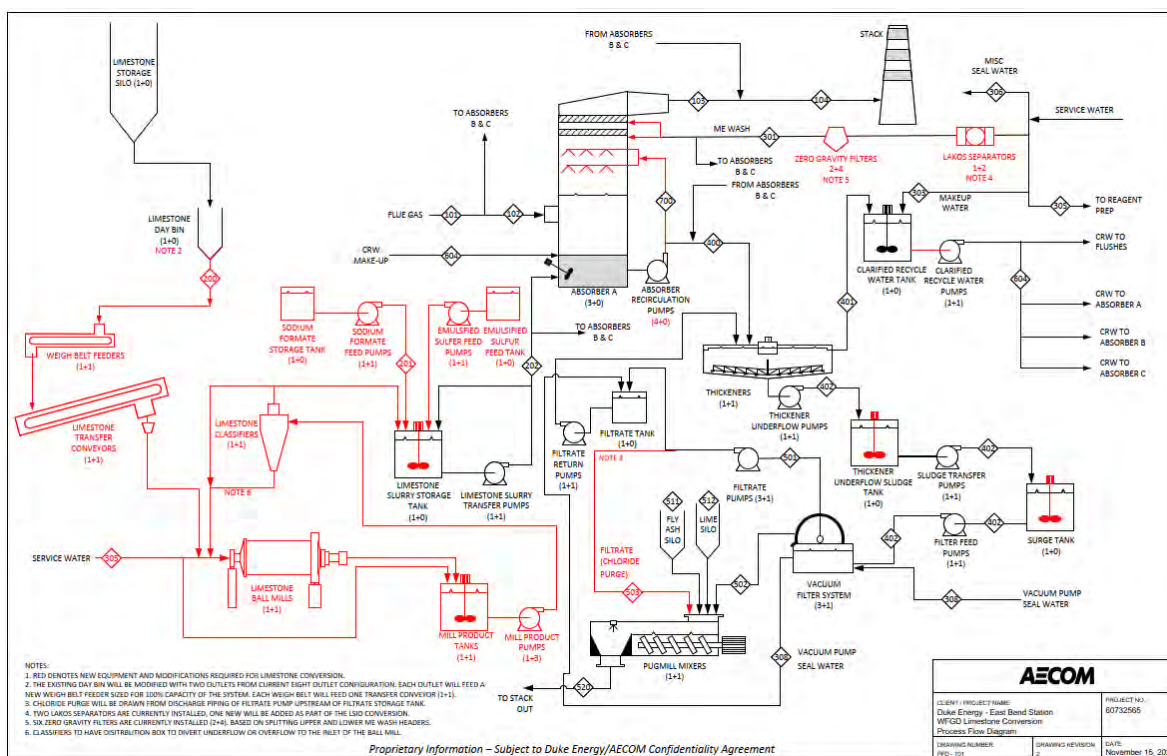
LIMESTONE STORAGE SILO (1+0)

LIMESTONE DAY BIN (1+0) NOTE 2

200

WEIGH BELT FEEDERS (1+1)

LIMESTONE TRANSFER CONVEYORS (1+1)

LIMESTONE CLASSIFIERS (1+1)

NOTE 6

SERVICE WATER 305

LIMESTONE BALL MILLS (1+1)

MILL PRODUCT TANKS (1+1)

MILL PRODUCT PUMPS (1+3)

SODIUM FORMATE STORAGE TANK (1+0)

SODIUM FORMATE FEED PUMPS (1+1)

201

EMULSIFIED SULFER FEED PUMPS (1+1)

EMULSIFIED SULFUR FEED TANK (1+0)

LIMESTONE SLURRY STORAGE TANK (1+0)

LIMESTONE SLURRY TRANSFER PUMPS (1+1)

202

TO ABSORBERS B & C

FLUE GAS 101 102

CRW MAKE-UP 604

TO ABSORBERS B & C

FROM ABSORBERS B & C

103 104

STACK

ME WASH 301

ZERO GRAVITY FILTERS 2+4 NOTE 5

LAKOS SEPARATORS 1+2 NOTE 4

MISC SEAL WATER 306

SERVICE WATER

TO ABSORBERS B & C

FROM ABSORBERS B & C

700

400

ABSORBER A (3+0)

ABSORBER RECIRCULATION PUMPS (4+0)

TO ABSORBERS B & C

303 MAKEUP WATER

305 TO REAGENT PREP

CLARIFIED RECYCLE WATER TANK (1+0)

CLARIFIED RECYCLE WATER PUMPS (1+1)

CRW TO FLUSHES

604

CRW TO ABSORBER A

CRW TO ABSORBER B

CRW TO ABSORBER C

401

THICKENERS (1+1)

402

THICKENER UNDERFLOW PUMPS (1+1)

THICKENER UNDERFLOW SLUDGE TANK (1+0)

402

SLUDGE TRANSFER PUMPS (1+1)

SURGE TANK (1+0)

402

FILTRATE TANK (1+0)

FILTRATE RETURN PUMPS (1+1)

NOTE 3

FILTRATE PUMPS (3+1)

501

511 FLY ASH SILO

512 LIME SILO

FILTRATE (CHLORIDE PURGE)

503

502

VACUUM FILTER SYSTEM (3+1)

402

FILTER FEED PUMPS (1+1)

308 VACUUM PUMP SEAL WATER

PUGMILL MIXERS (1+1)

308 VACUUM PUMP SEAL WATER

520

TO STACK OUT

NOTES:
1. RED DENOTES NEW EQUIPMENT AND MODIFICATIONS REQUIRED FOR LIMESTONE CONVERSION.
2. THE EXISTING DAY BIN WILL BE MODIFIED WITH TWO OUTLETS FROM CURRENT EIGHT OUTLET CONFIGURATION. EACH OUTLET WILL FEED A NEW WEIGH BELT FEEDER SIZED FOR 100% CAPACITY OF THE SYSTEM. EACH WEIGH BELT WILL FEED ONE TRANSFER CONVEYOR (1+1).
3. CHLORIDE PURGE WILL BE DRAWN FROM DISCHARGE PIPING OF FILTRATE PUMP UPSTREAM OF FILTRATE STORAGE TANK.
4. TWO LAKOS SEPARATORS ARE CURRENTLY INSTALLED, ONE NEW WILL BE ADDED AS PART OF THE LSIO CONVERSION.
5. SIX ZERO GRAVITY FILTERS ARE CURRENTLY INSTALLED (2+4), BASED ON SPLITTING UPPER AND LOWER ME WASH HEADERS.
6. CLASSIFIERS TO HAVE DISTRIBUTION BOX TO DIVERT UNDERFLOW OR OVERFLOW TO THE INLET OF THE BALL MILL.

AECOM

CLIENT / PROJECT NAME
Duke Energy - East Bend Station
WFGD Limestone Conversion
Process Flow Diagram

PROJECT NO.
60732565

DRAWING NUMBER
PFD-101

DRAWING REVISION
2

DATE
November 15, 20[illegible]

Proprietary Information – Subject to Duke Energy/AECOM Confidentiality Agreement